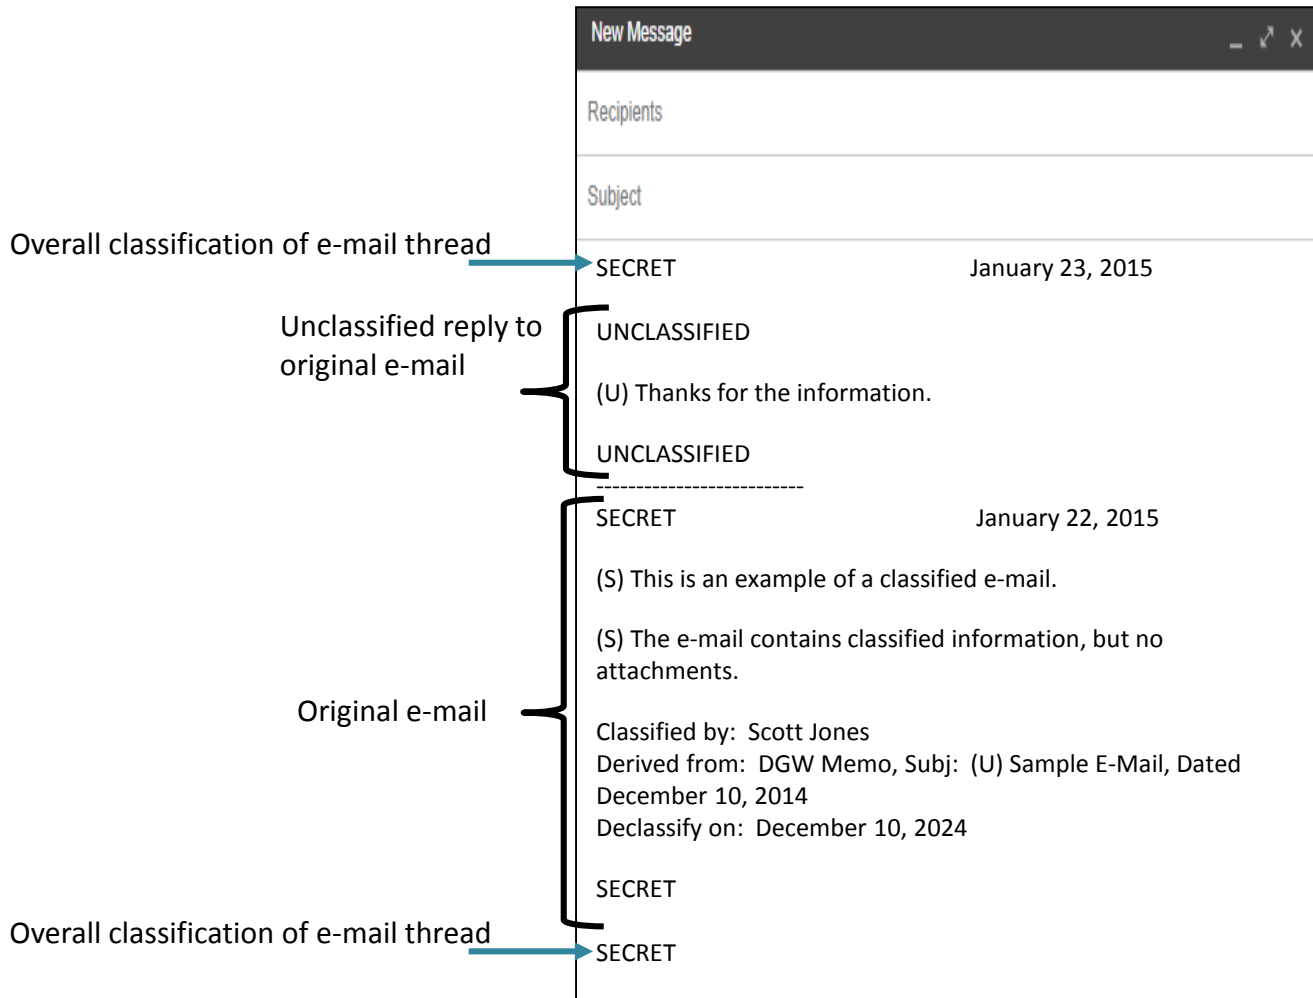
New Message

_ ⤢ X

Recipients

Subject

Overall classification of e-mail thread

SECRET January 23, 2015

Unclassified reply to original e-mail

UNCLASSIFIED

(U) Thanks for the information.

UNCLASSIFIED

--------------------------

SECRET January 22, 2015

(S) This is an example of a classified e-mail.

(S) The e-mail contains classified information, but no attachments.

Original e-mail

Classified by: Scott Jones
Derived from: DGW Memo, Subj: (U) Sample E-Mail, Dated December 10, 2014
Declassify on: December 10, 2024

SECRET

Overall classification of e-mail thread

SECRET